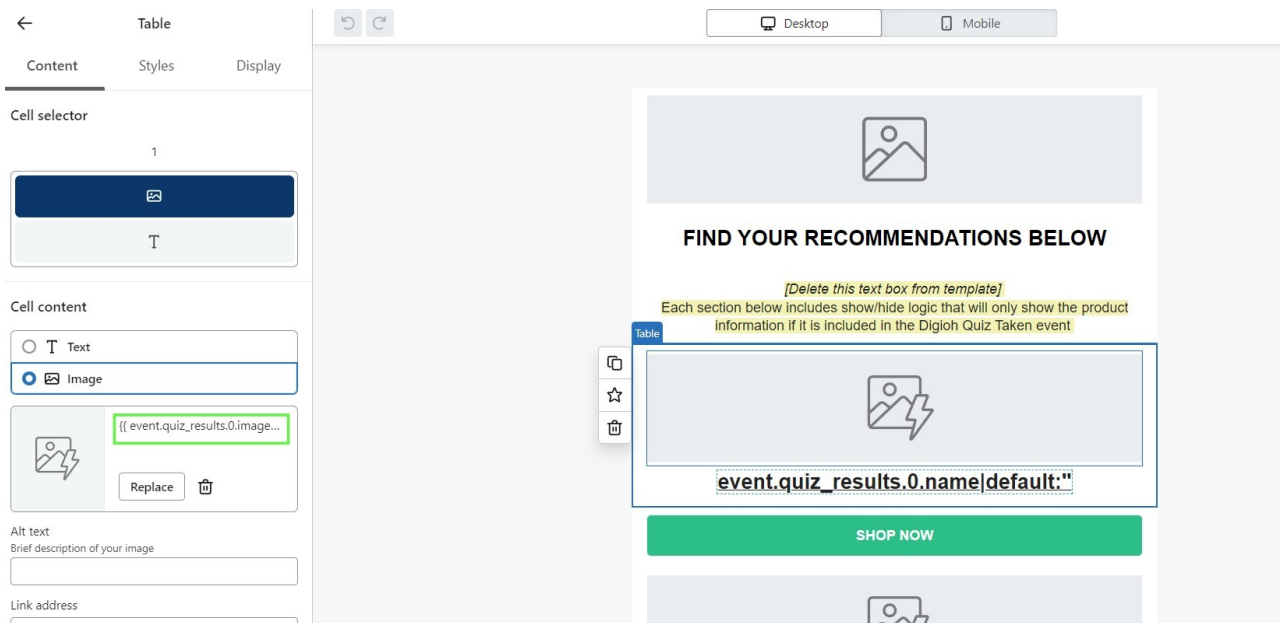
Table

Content Styles Display

Cell selector

1

T

Cell content

T Text

Image

{{ event.quiz_results.0.image...

Replace

Alt text
Brief description of your image

Link address

Desktop Mobile

FIND YOUR RECOMMENDATIONS BELOW

[Delete this text box from template]
Each section below includes show/hide logic that will only show the product information if it is included in the Digioh Quiz Taken event

Table

event.quiz_results.0.name|default:''

SHOP NOW